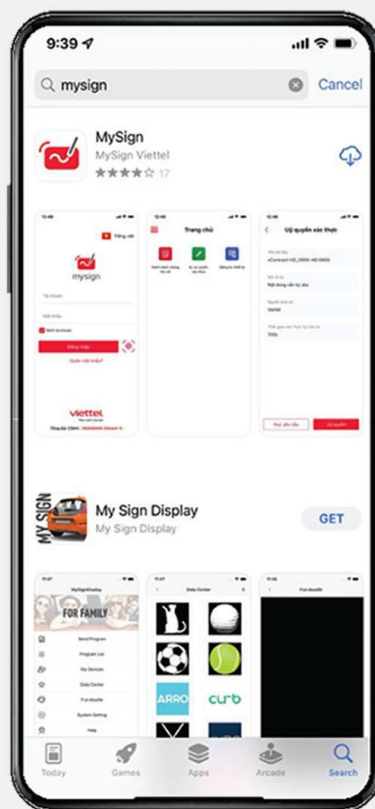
9:39

mysign

Cancel

MySign

MySign Viettel

17

mysign

Trang chủ

Ủy quyền xác thực

viettel

MY SIGN

My Sign Display

My Sign Display

GET

FOR FAMILY

Data Center

ARRO

curb

Today

Games

Apps

Arcade

Search